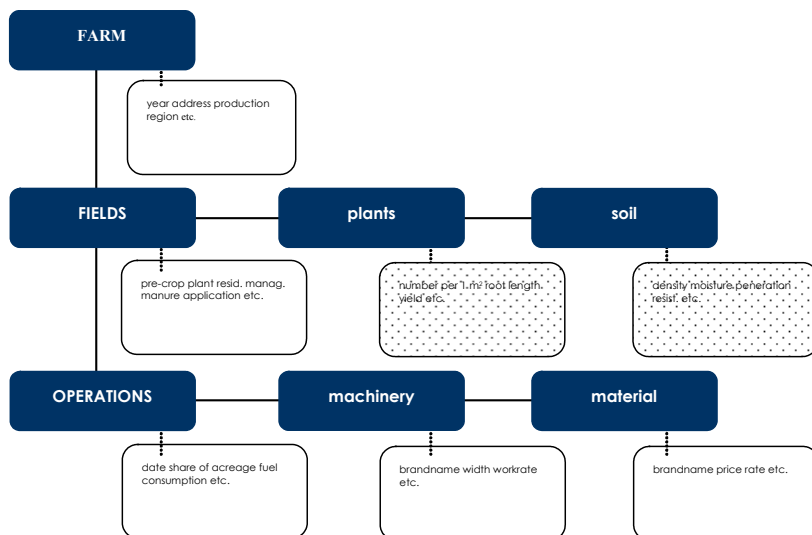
FARM

year address production region etc.

FIELDS

plants

soil

pre-crop plant resid. manag. manure application etc.

number per 1 m² root length yield etc.

density moisture penetration resist. etc.

OPERATIONS

machinery

material

date share of acreage fuel consumption etc.

brandname width workrate etc.

brandname price rate etc.